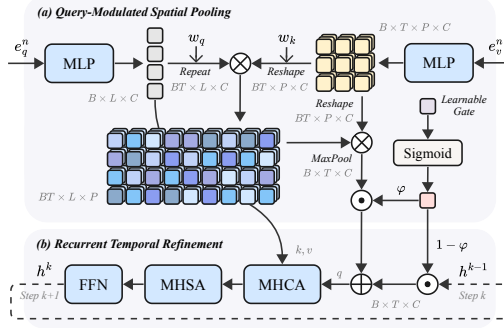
(a) Query-Modulated Spatial Pooling

$e_q^n$

MLP

$B \times L \times C$

$w_q$

Repeat

$BT \times L \times C$

$w_k$

Reshape

$BT \times P \times C$

$B \times T \times P \times C$

MLP

$e_v^n$

Reshape

$BT \times P \times C$

Learnable Gate

MaxPool

$B \times T \times C$

Sigmoid

$BT \times L \times P$

$\varphi$

(b) Recurrent Temporal Refinement

$h^k$

FFN

MHSA

MHCA

$k, v$

$q$

$1 - \varphi$

$h^{k-1}$

Step k+1

$B \times T \times C$

Step k